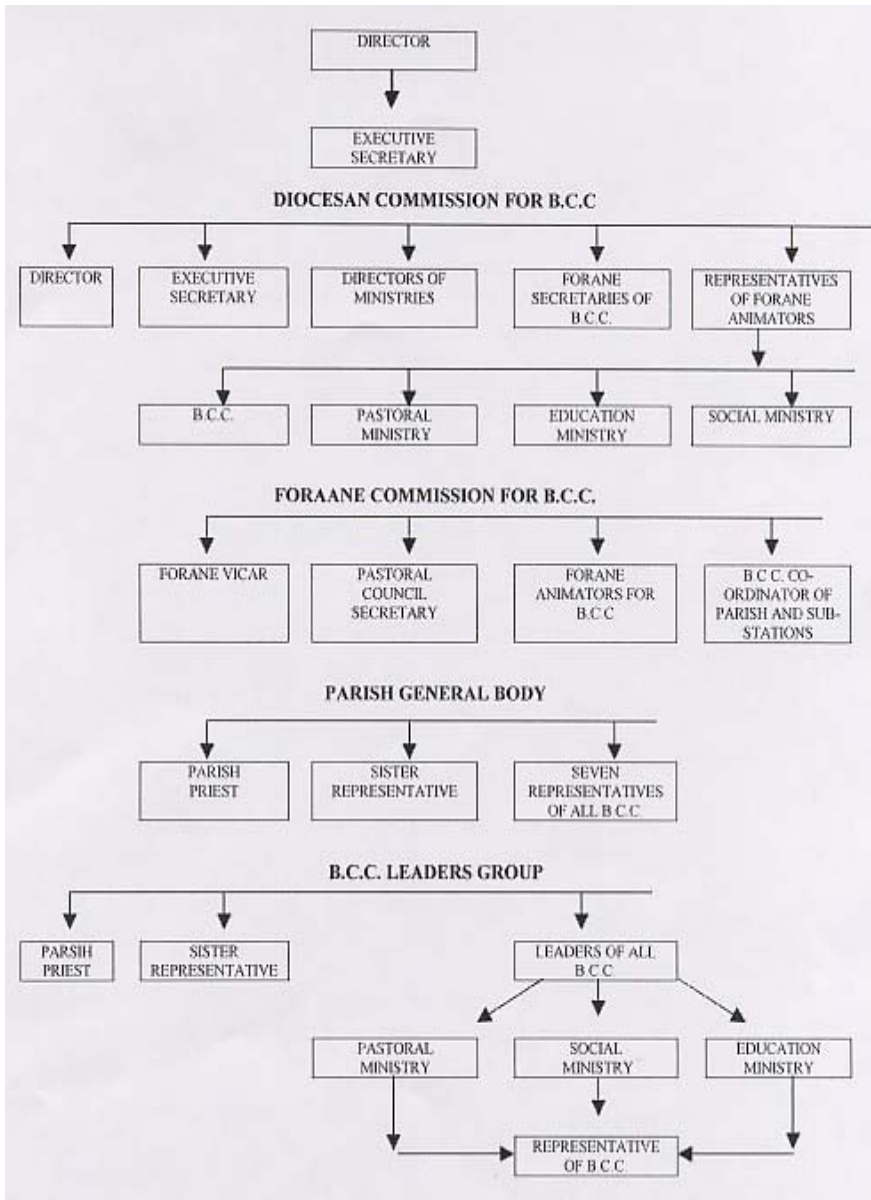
DIRECTOR

EXECUTIVE SECRETARY

DIOCESAN COMMISSION FOR B.C.C

DIRECTOR

EXECUTIVE SECRETARY

DIRECTORS OF MINISTRIES

FORANE SECRETARIES OF B.C.C.

REPRESENTATIVES OF FORANE ANIMATORS

B.C.C.

PASTORAL MINISTRY

EDUCATION MINISTRY

SOCIAL MINISTRY

FORAANE COMMISSION FOR B.C.C.

FORANE VICAR

PASTORAL COUNCIL SECRETARY

FORANE ANIMATORS FOR B.C.C

B.C.C. CO-ORDINATOR OF PARISH AND SUB-STATIONS

PARISH GENERAL BODY

PARISH PRIEST

SISTER REPRESENTATIVE

SEVEN REPRESENTATIVES OF ALL B.C.C.

B.C.C. LEADERS GROUP

PARSIH PRIEST

SISTER REPRESENTATIVE

LEADERS OF ALL B.C.C

PASTORAL MINISTRY

SOCIAL MINISTRY

EDUCATION MINISTRY

REPRESENTATIVE OF B.C.C.